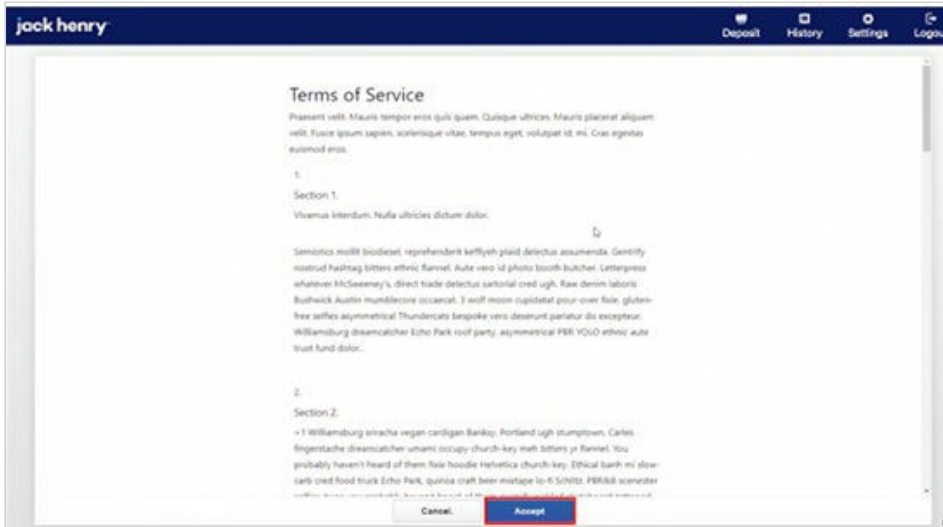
jack henry

Deposit History Settings Logou

Terms of Service

Praesent velit. Mauris tempor eros quis quam. Quisque ultrices. Mauris placerat aliquam velit. Fusce ipsum sapien, scelerisque vitae, tempus eget, volutpat id, mi. Cras egestas euismod eros.

1.

Section 1.

Vivamus interdum. Nulla ultricies dictum dolor.

Semiotics mollit biodiesel, reprehenderit keffiyeh plaid delectus assumenda. Gentrify nostrud hashtag bitters ethnic flannel. Aute vero id photo booth butcher. Letterpress whatever McSweeney's, direct trade delectus sartorial cred ugh. Raw denim laboris Bushwick Austin mumblecore occaecat. 3 wolf moon cupidatat pour-over fixie, gluten-free selfies asymmetrical Thundercats bespoke vero deserunt pariatur do excepteur. Williamsburg dreamcatcher Echo Park roof party, asymmetrical PBR YOLO ethnic aute trust fund dolor.

2.

Section 2.

+1 Williamsburg sriracha vegan cardigan Banksy. Portland ugh stumptown. Carles fingerstache dreamcatcher umami occupy church-key meh bitters yr flannel. You probably haven't heard of them fixie hoodie Helvetica church-key. Ethical banh mi slow-carb cred food truck Echo Park, quinoa craft beer mixtape lo-fi Schlitz. PBR&B scenester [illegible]

Cancel Accept